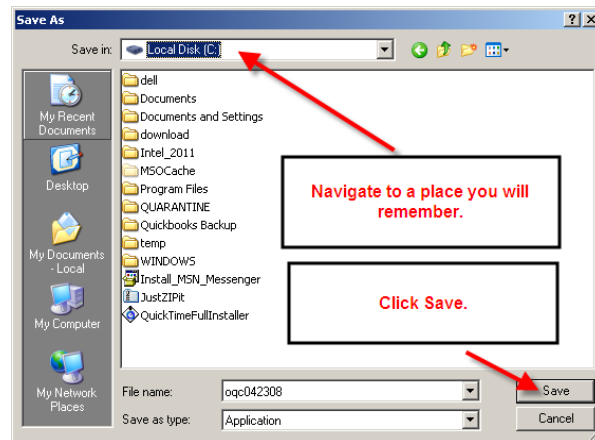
Save As

? X

Save in: Local Disk (C:)

My Recent Documents

Desktop

My Documents - Local

My Computer

My Network Places

dell
Documents
Documents and Settings
download
Intel_2011
MSOCache
Program Files
QUARANTINE
Quickbooks Backup
temp
WINDOWS
Install_MSN_Messenger
JustZIPit
QuickTimeFullInstaller

Navigate to a place you will remember.

Click Save.

File name: oqc042308

Save as type: Application

Save

Cancel